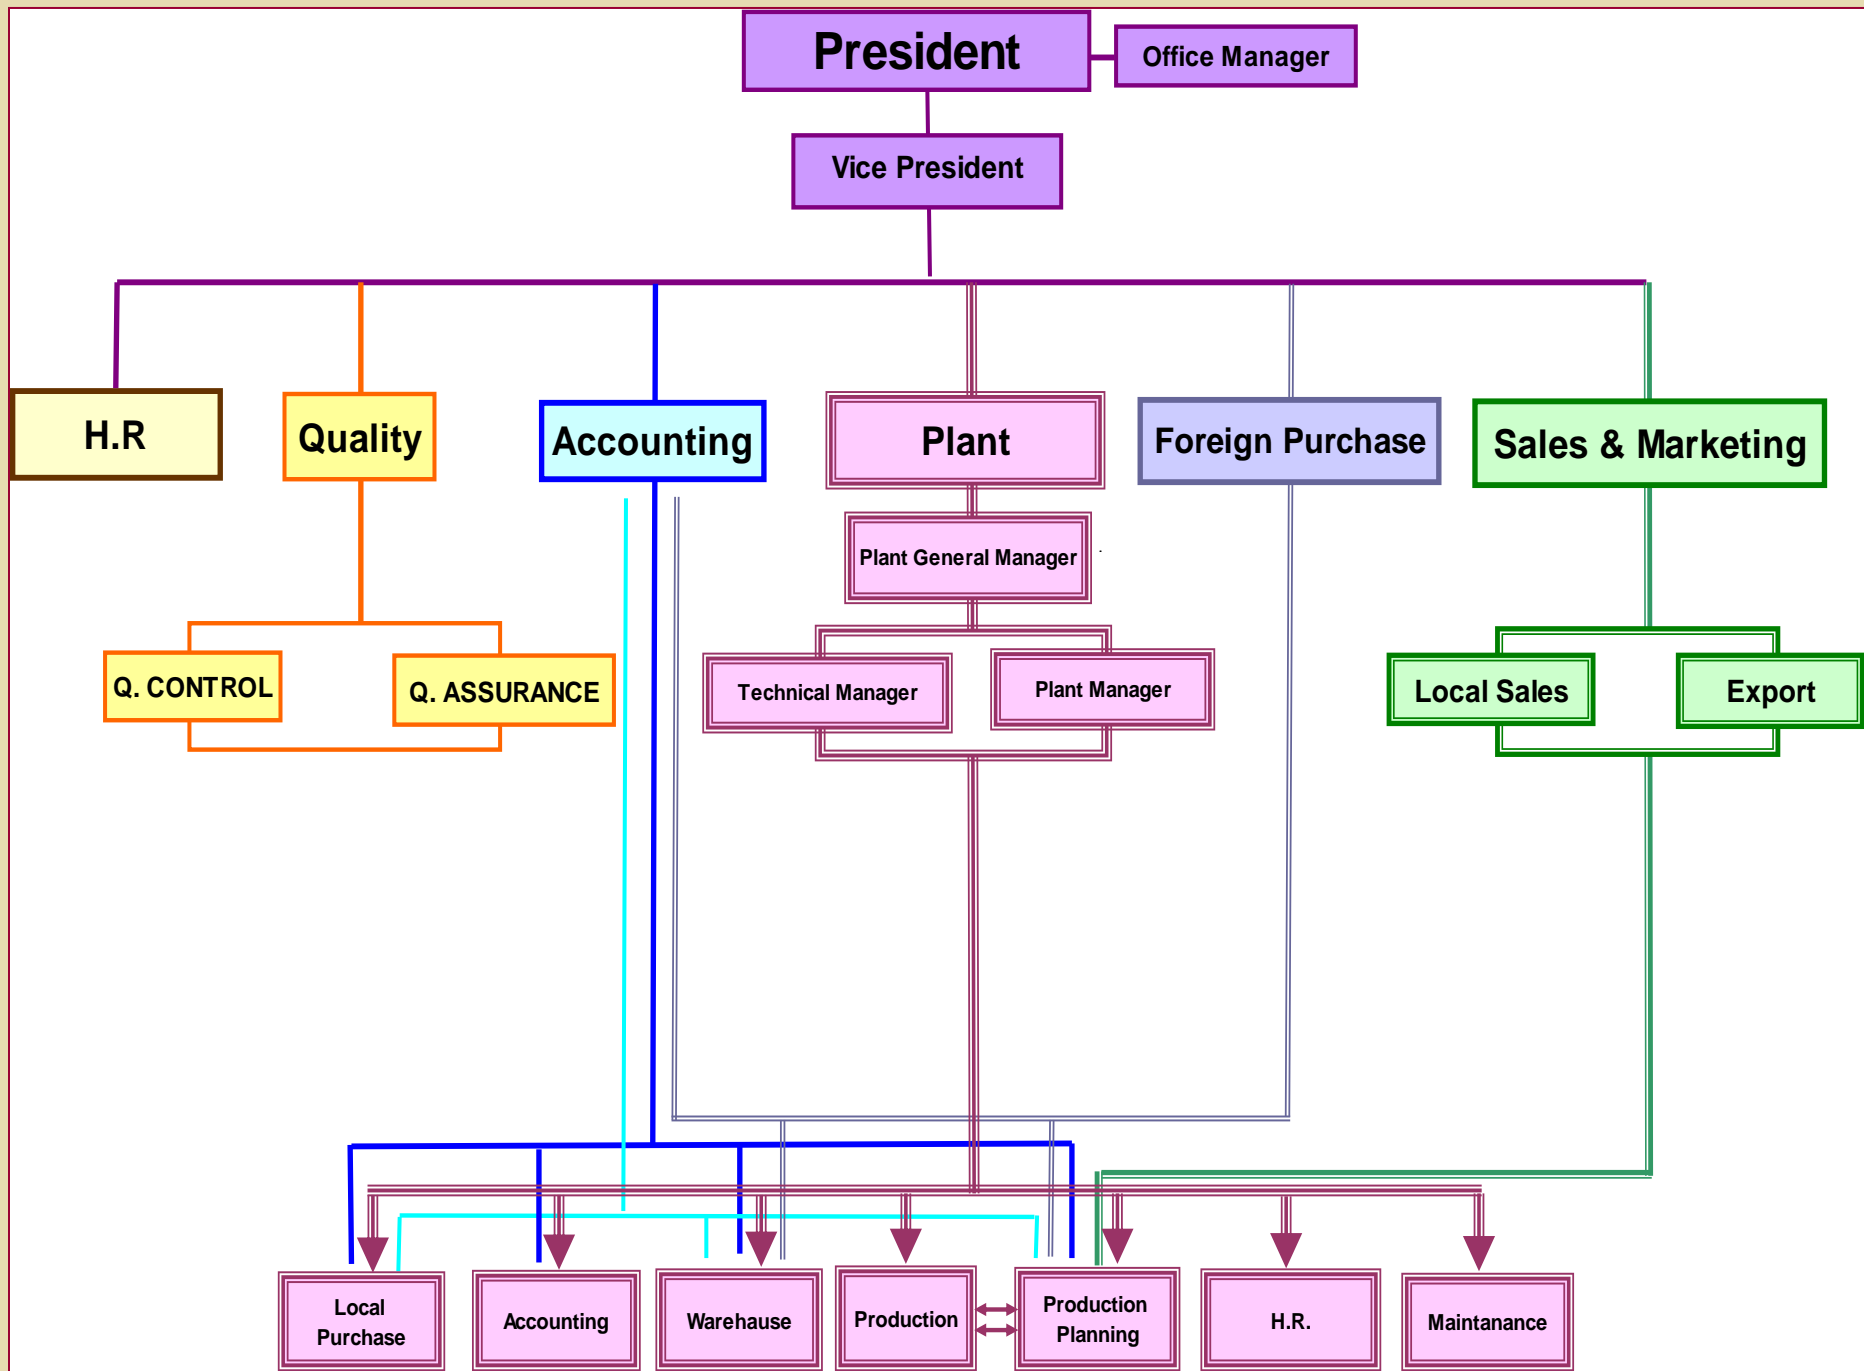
President

Office Manager

Vice President

H.R

Quality

Accounting

Plant

Foreign Purchase

Sales & Marketing

Plant General Manager

Q. CONTROL

Q. ASSURANCE

Technical Manager

Plant Manager

Local Sales

Export

Local Purchase

Accounting

Warehause

Production

Production Planning

H.R.

Maintanance